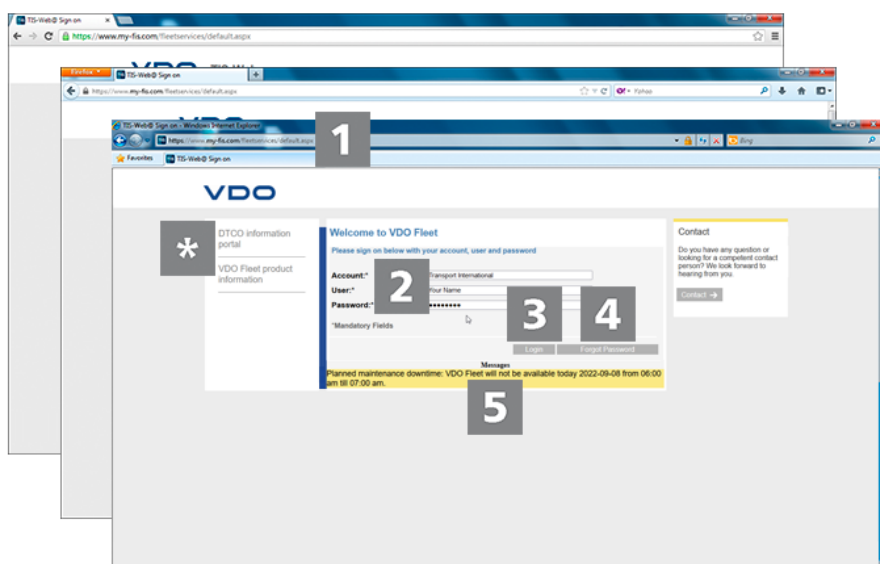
TIS-Web® Sign on
https://www.my-fis.com/fleetservices/default.aspx

Firefox
TIS-Web® Sign on
https://www.my-fis.com/fleetservices/default.aspx
Yahoo

VDO

TIS-Web® Sign on - Windows Internet Explorer
https://www.my-fis.com/fleetservices/default.aspx
1
Bing
Favorites
TIS-Web® Sign on

VDO

*
DTCO information portal
VDO Fleet product information

Welcome to VDO Fleet
Please sign on below with your account, user and password
Account:* Transport International
User:* Your Name
Password:* ••••••••
2
3
4
*Mandatory Fields
Login
Forgot Password
Messages
Planned maintenance downtime: VDO Fleet will not be available today 2022-09-08 from 06:00 am till 07:00 am.
5

Contact
Do you have any question or looking for a competent contact person? We look forward to hearing from you.
Contact →